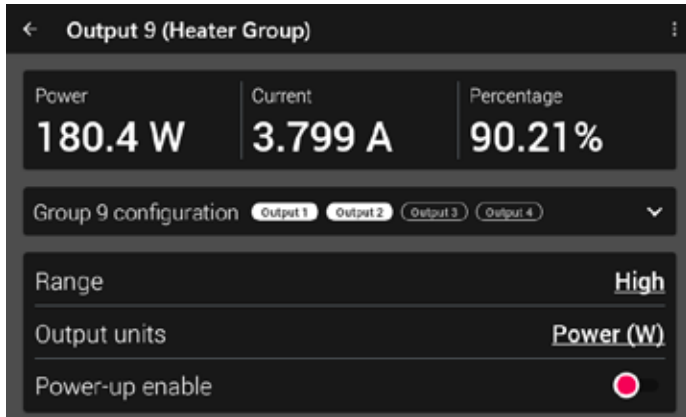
← Output 9 (Heater Group)

| Power | Current | Percentage |
|---|---|---|
| 180.4 W | 3.799 A | 90.21% |

Group 9 configuration Output 1 Output 2 Output 3 Output 4

Range High

Output units Power (W)

Power-up enable